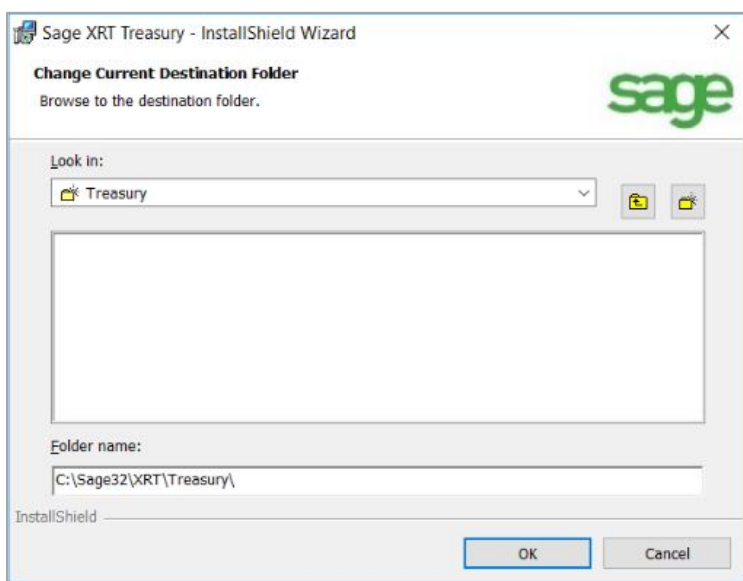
Sage XRT Treasury - InstallShield Wizard

Change Current Destination Folder

Browse to the destination folder.

sage

Look in:

Treasury

Folder name:

C:\Sage32\XRT\Treasury\

InstallShield

OK

Cancel